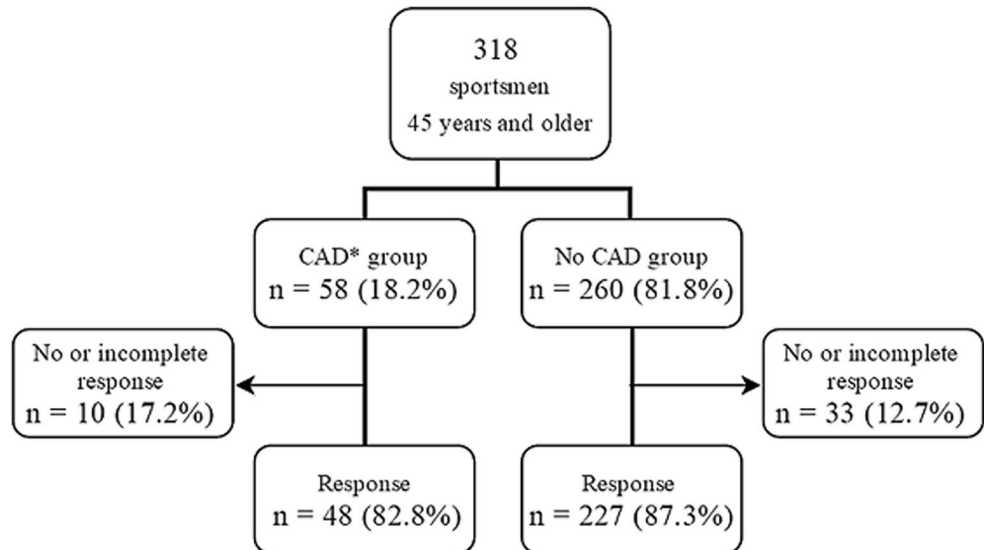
318
sportsmen
45 years and older

CAD* group
n = 58 (18.2%)

No CAD group
n = 260 (81.8%)

No or incomplete response
n = 10 (17.2%)

No or incomplete response
n = 33 (12.7%)

Response
n = 48 (82.8%)

Response
n = 227 (87.3%)